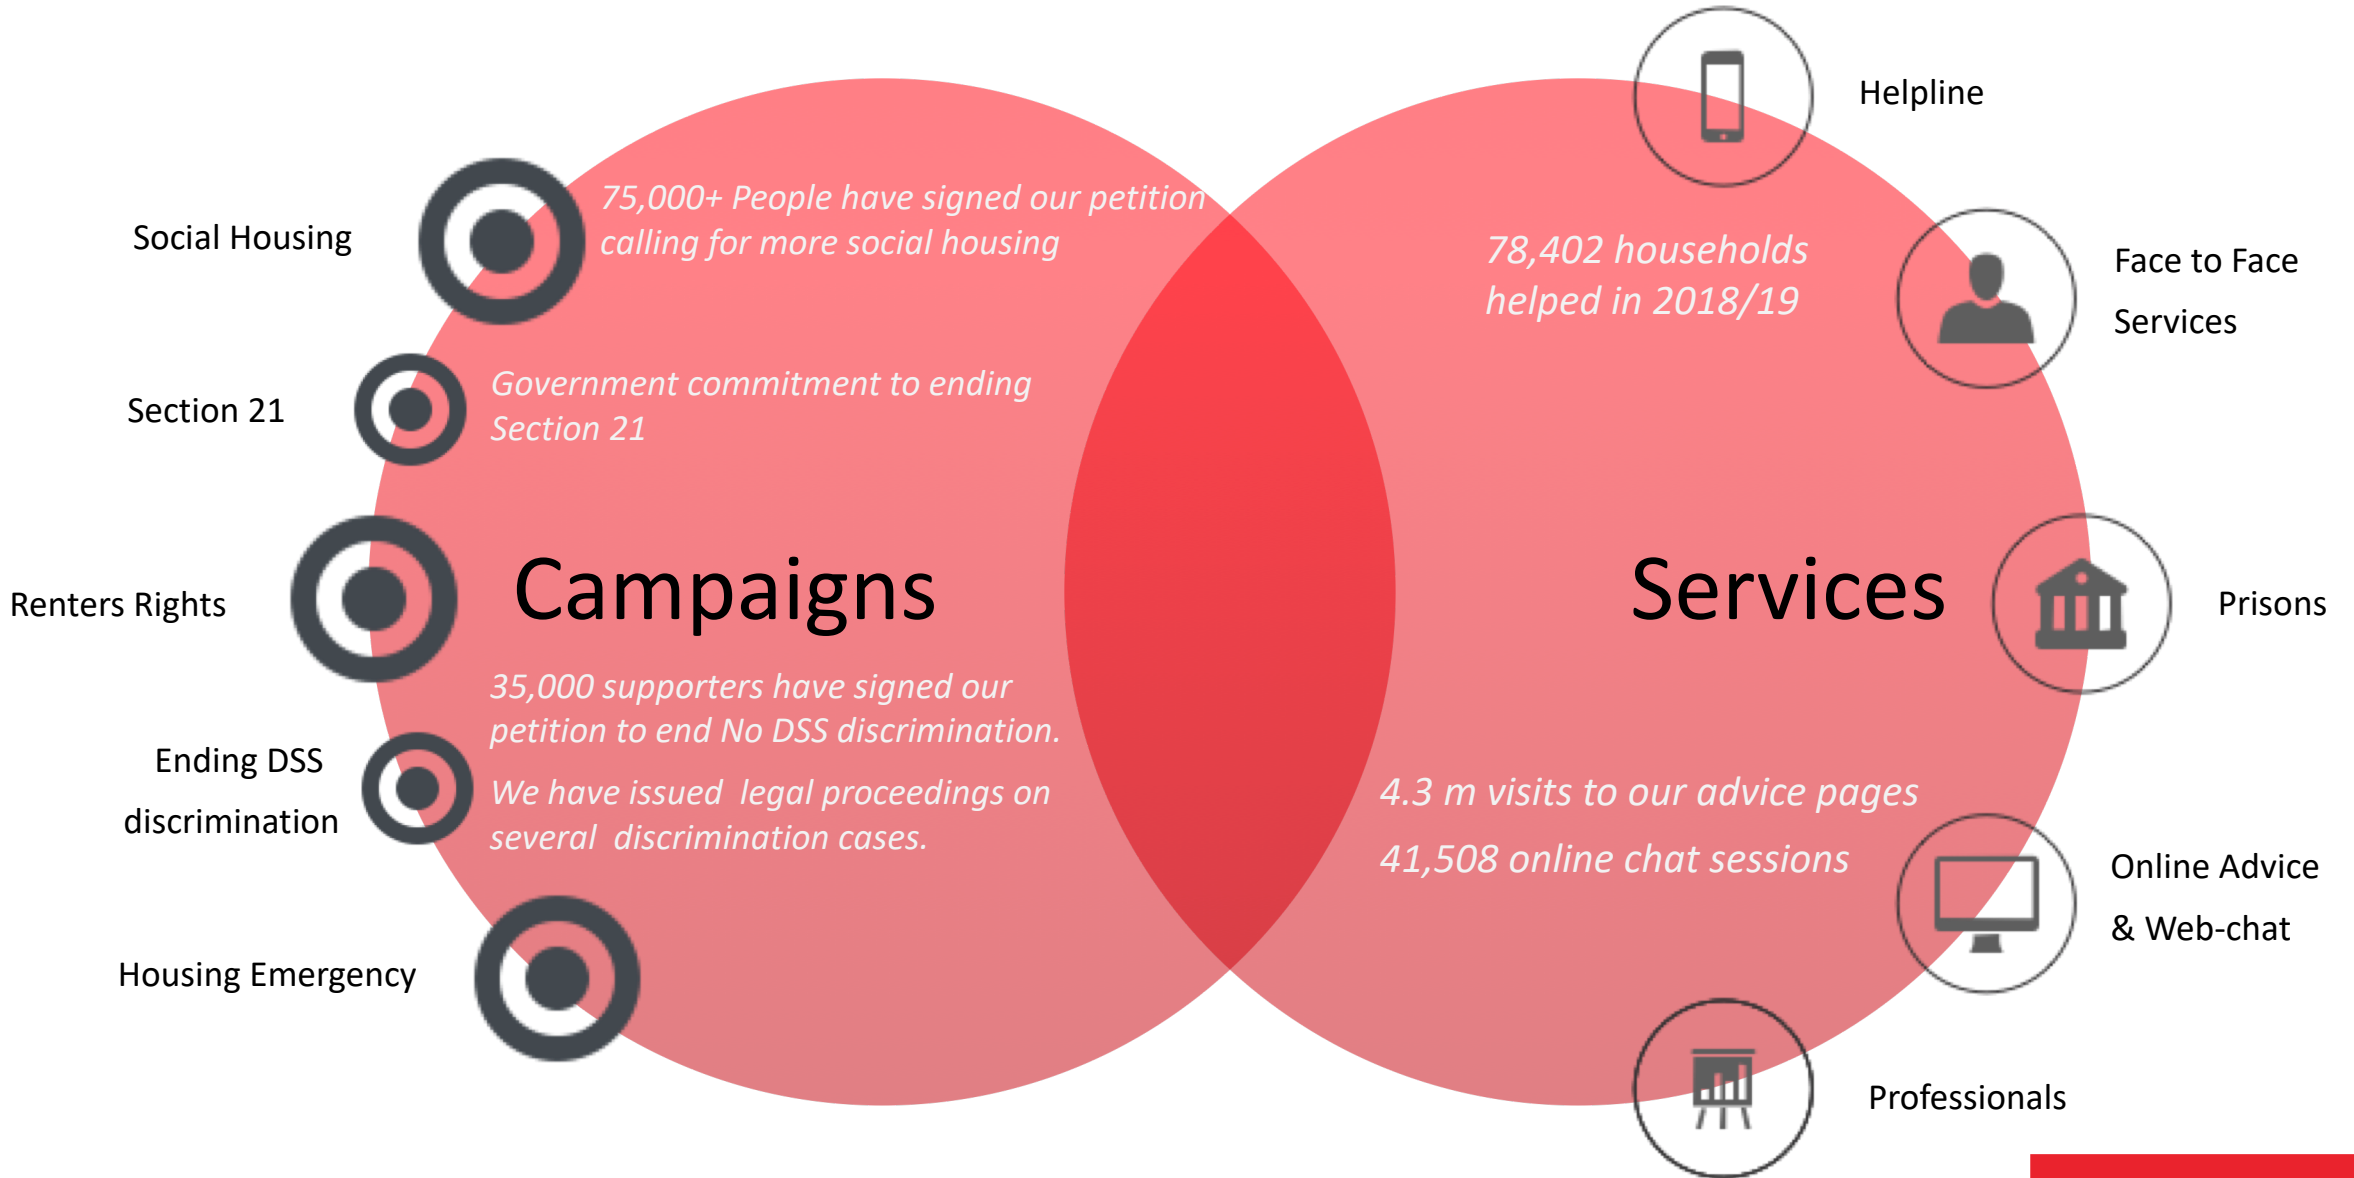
Social Housing

75,000+ People have signed our petition calling for more social housing

Section 21

Government commitment to ending Section 21

Renters Rights

Campaigns

35,000 supporters have signed our petition to end No DSS discrimination.

Ending DSS discrimination

We have issued legal proceedings on several discrimination cases.

Housing Emergency

Helpline

78,402 households helped in 2018/19

Face to Face Services

Services

Prisons

4.3 m visits to our advice pages

41,508 online chat sessions

Online Advice & Web-chat

Professionals